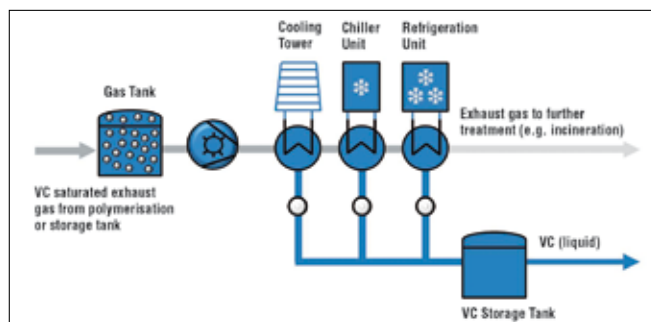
Cooling Tower

Chiller Unit

Refrigeration Unit

Gas Tank

Exhaust gas to further treatment (e.g. incineration)

VC saturated exhaust gas from polymerisation or storage tank

VC (liquid)

VC Storage Tank